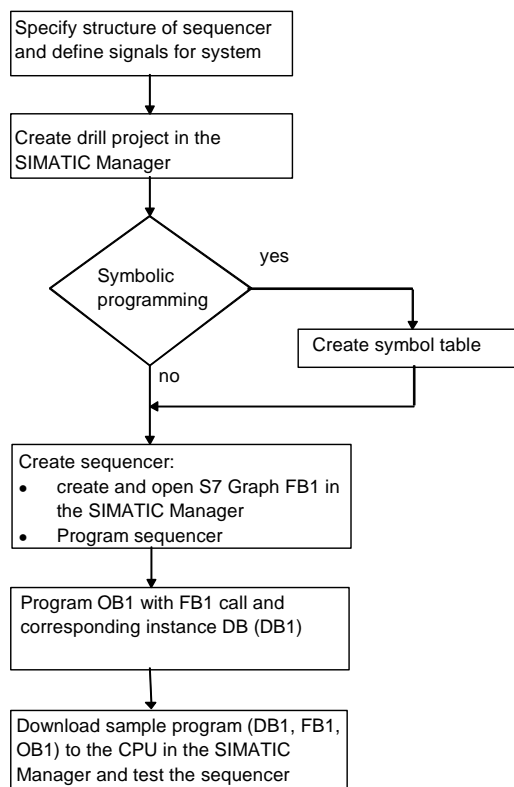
Specify structure of sequencer and define signals for system

Create drill project in the SIMATIC Manager

Symbolic programming

yes

Create symbol table

no

Create sequencer:
- create and open S7 Graph FB1 in the SIMATIC Manager
- Program sequencer

Program OB1 with FB1 call and corresponding instance DB (DB1)

Download sample program (DB1, FB1, OB1) to the CPU in the SIMATIC Manager and test the sequencer